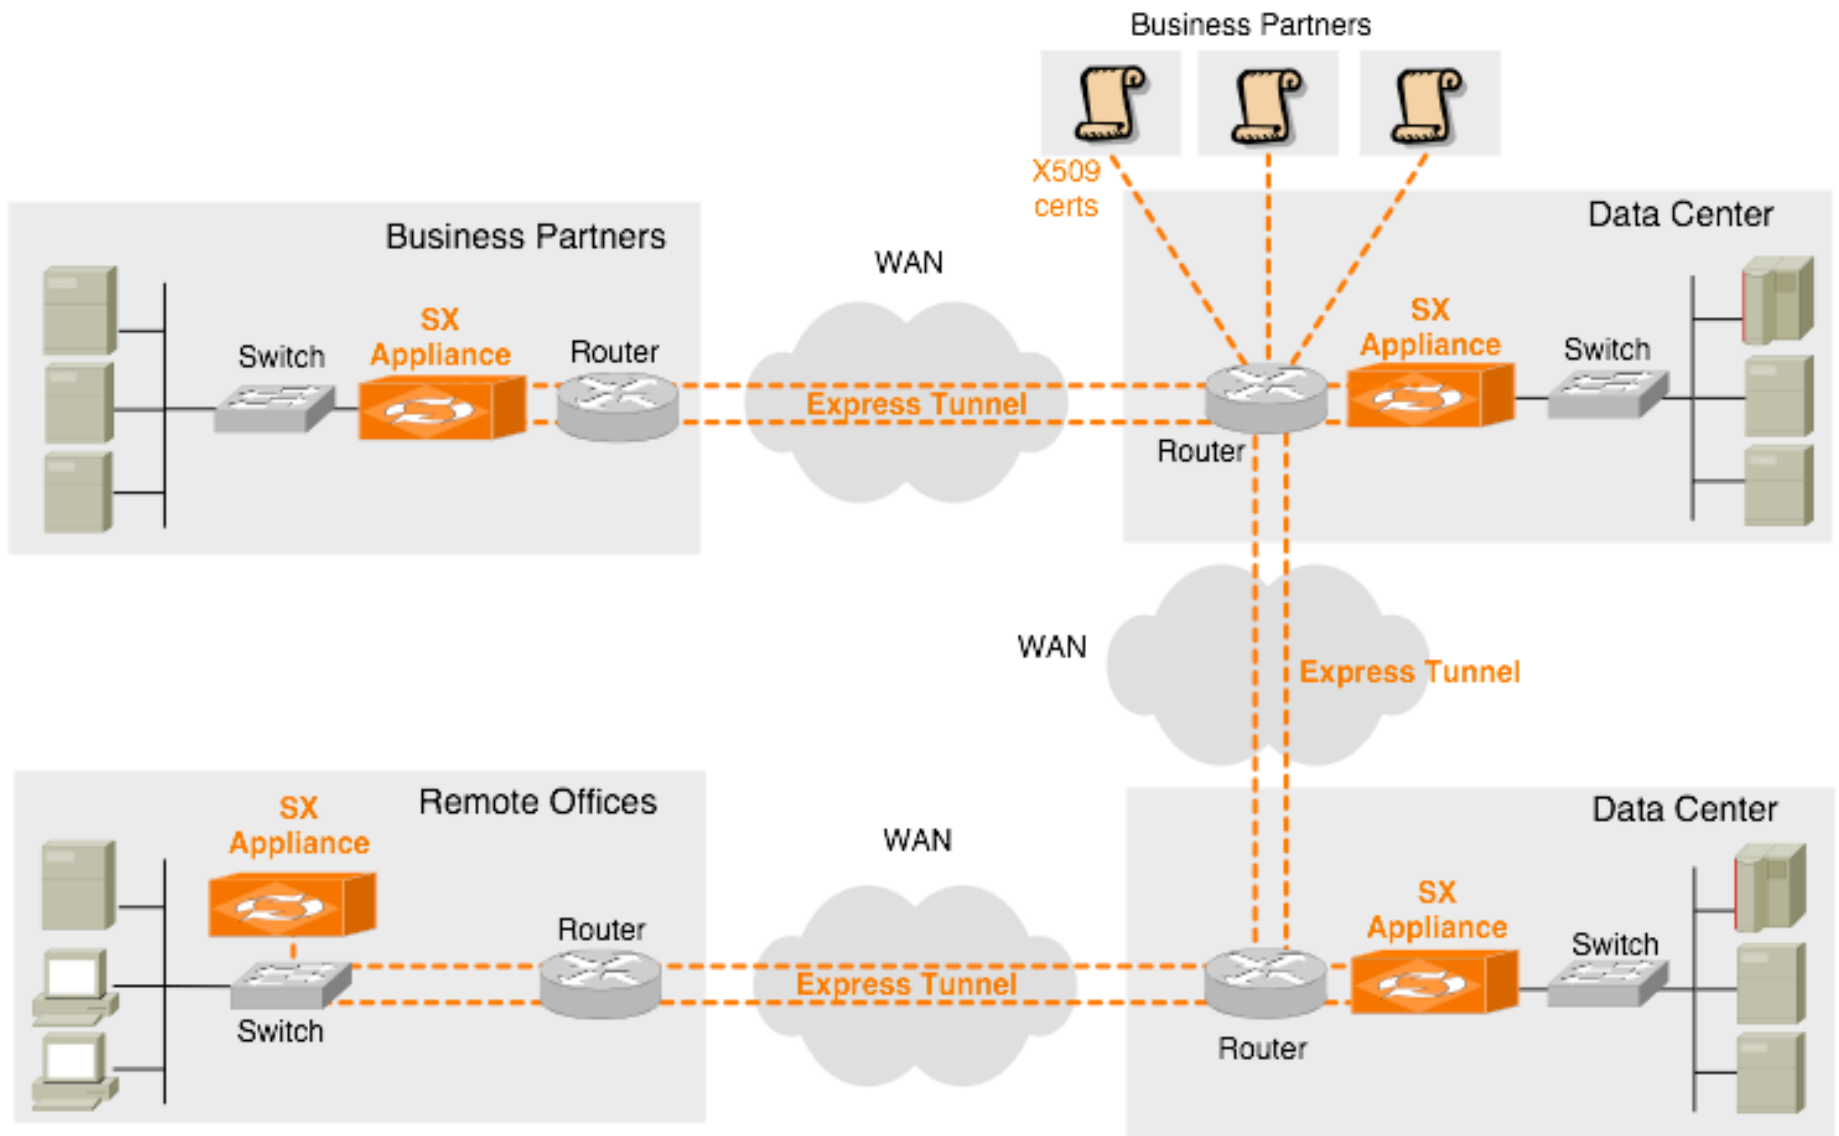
Business Partners

X509 certs

Business Partners

Switch

SX Appliance

Router

WAN

Express Tunnel

Data Center

SX Appliance

Switch

Router

WAN

Express Tunnel

SX Appliance

Remote Offices

WAN

Data Center

Router

SX Appliance

Switch

Express Tunnel

Switch

Router